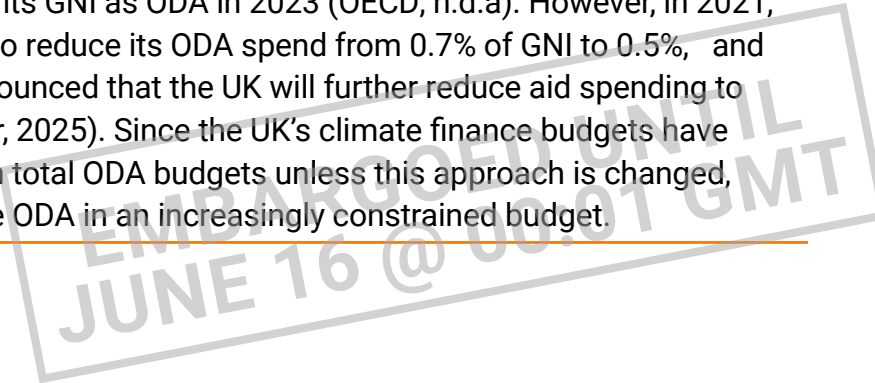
its GNI as ODA in 2023 (OECD, n.d.a). However, in 2021, o reduce its ODA spend from 0.7% of GNI to 0.5%, and ounced that the UK will further reduce aid spending to r, 2025). Since the UK's climate finance budgets have total ODA budgets unless this approach is changed, e ODA in an increasingly constrained budget.

EMBARGOED UNTIL
JUNE 16 @ 00:01 GMT